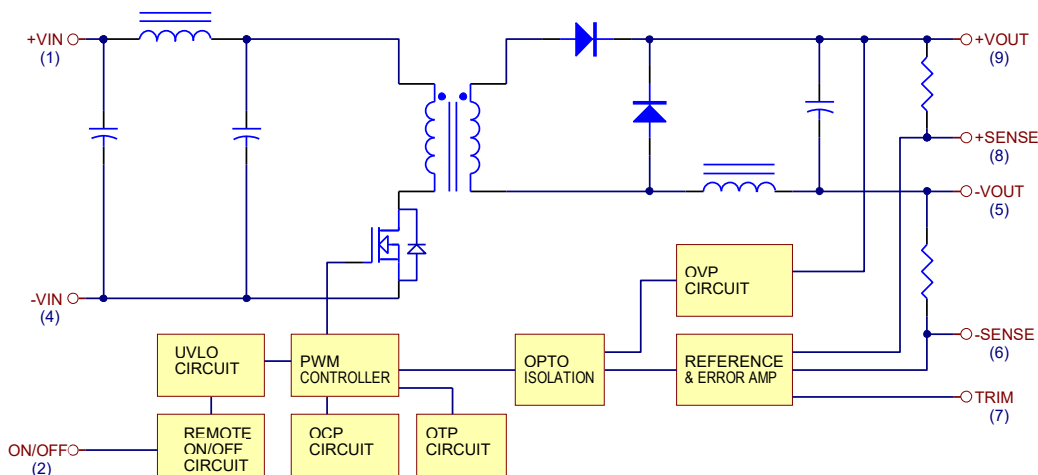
+VIN
(1)

-VIN
(4)

ON/OFF
(2)

+VOUT
(9)

+SENSE
(8)

-VOUT
(5)

-SENSE
(6)

TRIM
(7)

UVLO CIRCUIT

PWM CONTROLLER

OPTO ISOLATION

OVP CIRCUIT

REFERENCE & ERROR AMP

REMOTE ON/OFF CIRCUIT

OCP CIRCUIT

OTP CIRCUIT